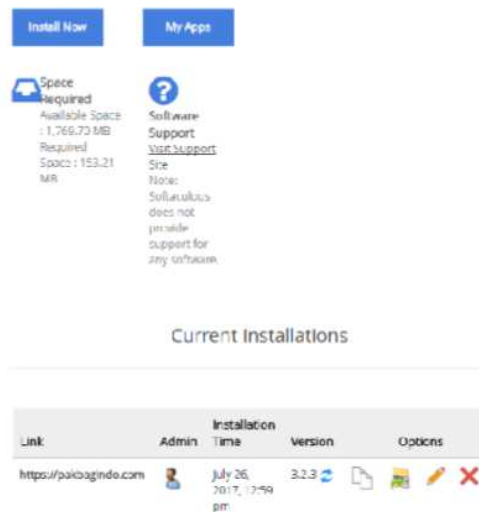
Install Now

My Apps

Space Required
Available Space : 1,769.70 MB
Required Space : 153.21 MB

Software Support
Visit Support Site
Note: Softaculous does not provide support for any software.

Current Installations

| Link | Admin | Installation Time | Version | Options |
|---|---|---|---|---|
| https://paketagindo.com | | July 26, 2017, 12:59 pm | 3.2.3 | |